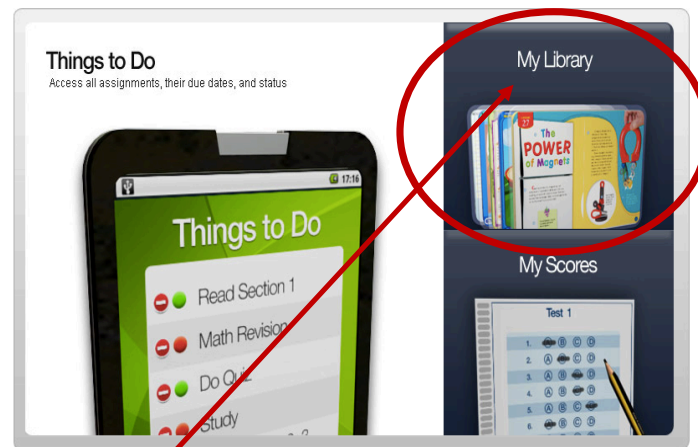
Things to Do
Access all assignments, their due dates, and status

17:16

Things to Do

Read Section 1

Math Revision

Do Quiz

Study

My Library

27

The POWER of Magnets

My Scores

Test 1

1. A B C D
2. A B C D
3. A B C D
4. A B C D
5. A B C D
6. A B C D